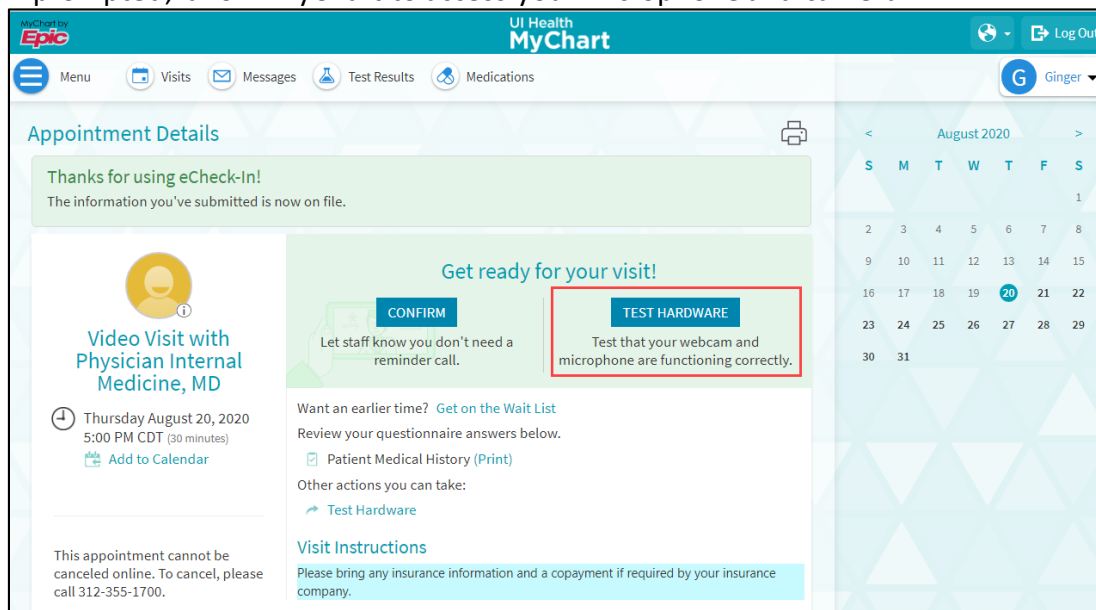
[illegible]

MyChart by Epic

UI Health
MyChart

Log Out

Menu Visits Messages Test Results Medications

G Ginger

Appointment Details

Thanks for using eCheck-In!
The information you've submitted is now on file.

Video Visit with Physician Internal Medicine, MD

Thursday August 20, 2020
5:00 PM CDT (30 minutes)
Add to Calendar

This appointment cannot be canceled online. To cancel, please call 312-355-1700.

Get ready for your visit!

CONFIRM
Let staff know you don't need a reminder call.

TEST HARDWARE
Test that your webcam and microphone are functioning correctly.

Want an earlier time? Get on the Wait List
Review your questionnaire answers below.
Patient Medical History (Print)
Other actions you can take:
Test Hardware

Visit Instructions
Please bring any insurance information and a copayment if required by your insurance company.

< August 2020 >

| S | M | T | W | T | F | S |
|---|---|---|---|---|---|---|
| | | | | | | 1 |
| 2 | 3 | 4 | 5 | 6 | 7 | 8 |
| 9 | 10 | 11 | 12 | 13 | 14 | 15 |
| 16 | 17 | 18 | 19 | 20 | 21 | 22 |
| 23 | 24 | 25 | 26 | 27 | 28 | 29 |
| 30 | 31 | | | | | |